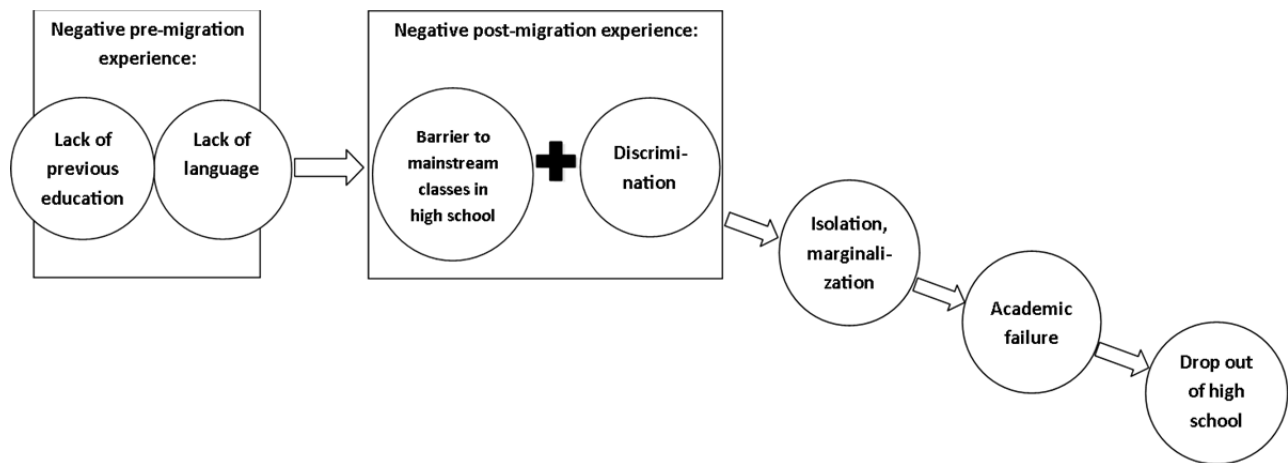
Negative pre-migration experience:

Lack of previous education

Lack of language

Negative post-migration experience:

Barrier to mainstream classes in high school

Discrimination

Isolation, marginalization

Academic failure

Drop out of high school